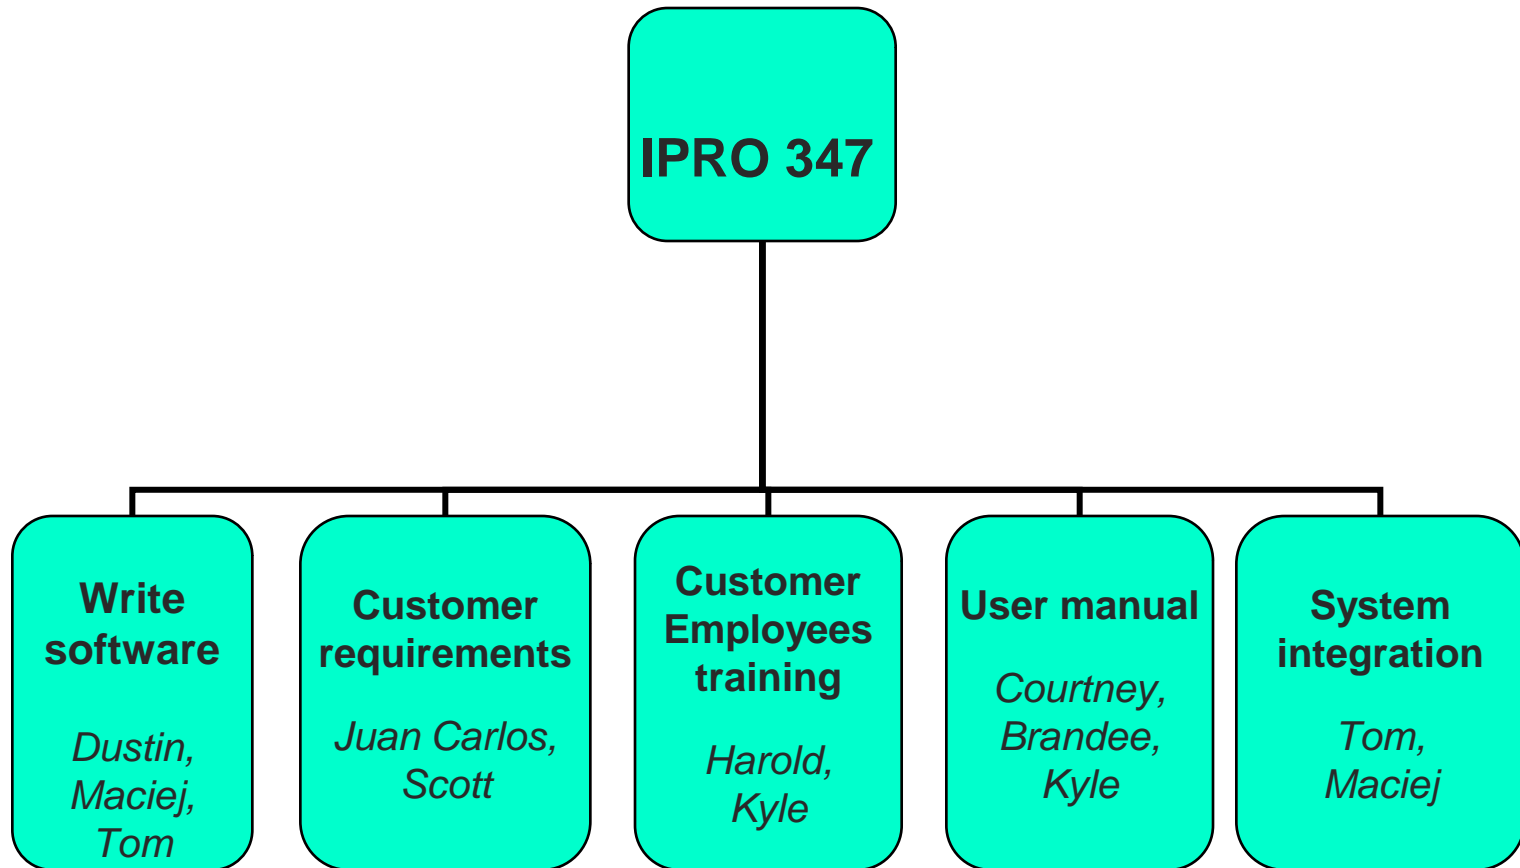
IPRO 347

Write software

Dustin, Maciej, Tom

Customer requirements

Juan Carlos, Scott

Customer Employees training

Harold, Kyle

User manual

Courtney, Brandee, Kyle

System integration

Tom, Maciej